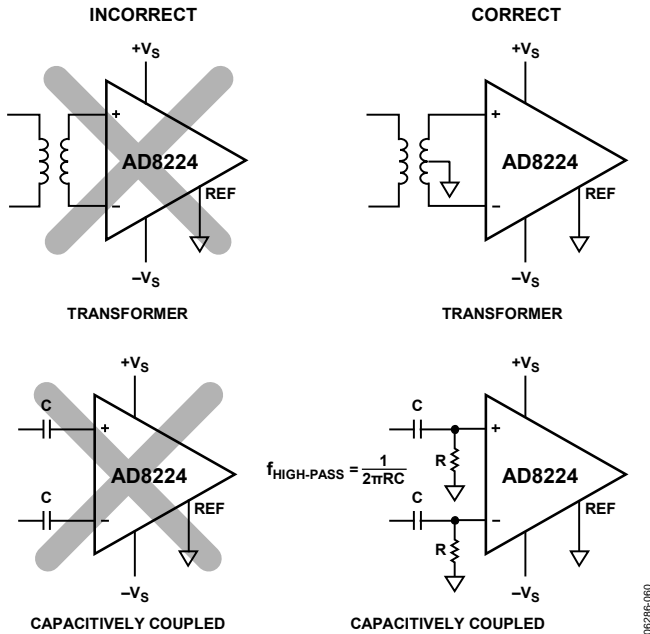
INCORRECT

$+V_S$

+

AD8224

–

REF

$-V_S$

TRANSFORMER

CORRECT

$+V_S$

+

AD8224

–

REF

$-V_S$

TRANSFORMER

$+V_S$

C

+

AD8224

C

–

REF

$-V_S$

CAPACITIVELY COUPLED

$+V_S$

C

+

$f_{HIGH\text{-}PASS} = \frac{1}{2\pi RC}$

R

AD8224

C

–

REF

R

$-V_S$

CAPACITIVELY COUPLED

06286-060